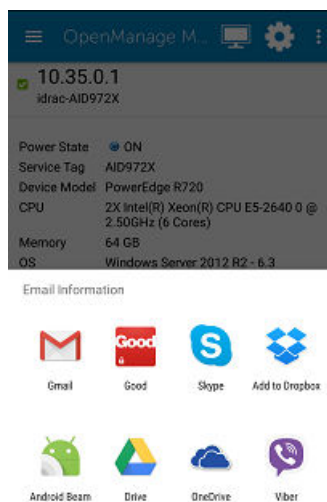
OpenManage M...

10.35.0.1
idrac-AID972X

| Power State | ON |
|---|---|
| Service Tag | AID972X |
| Device Model | PowerEdge R720 |
| CPU | 2X Intel(R) Xeon(R) CPU E5-2640 0 @ 2.50GHz (6 Cores) |
| Memory | 64 GB |
| OS | Windows Server 2012 R2 - 6.3 |

Email Information

Gmail
Good
Good
Skype
Add to Dropbox
Android Beam
Drive
OneDrive
Viber